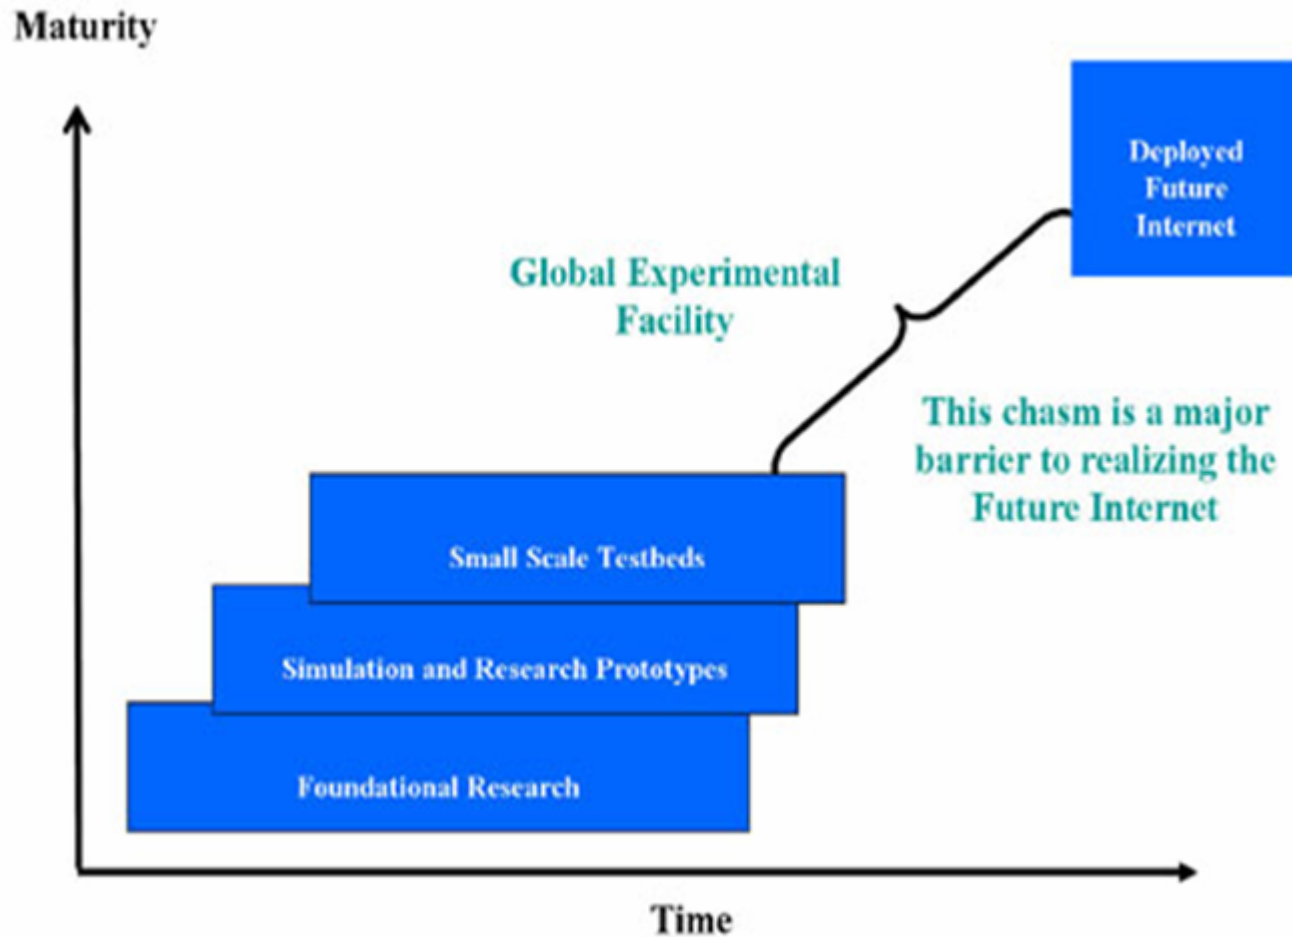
Maturity

Deployed Future Internet

Global Experimental Facility

This chasm is a major barrier to realizing the Future Internet

Small Scale Testbeds

Simulation and Research Prototypes

Foundational Research

Time